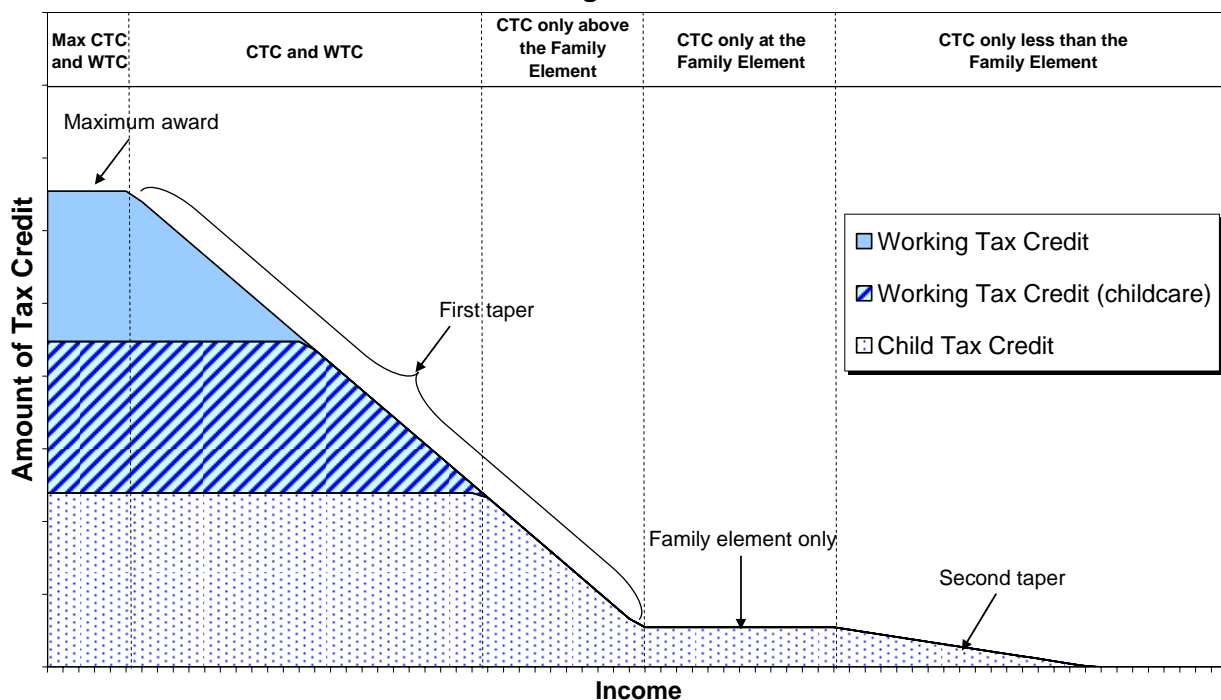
Max CTC and WTC

CTC and WTC

CTC only above the Family Element

CTC only at the Family Element

CTC only less than the Family Element

Maximum award

Amount of Tax Credit

Working Tax Credit

Working Tax Credit (childcare)

Child Tax Credit

First taper

Family element only

Second taper

Income